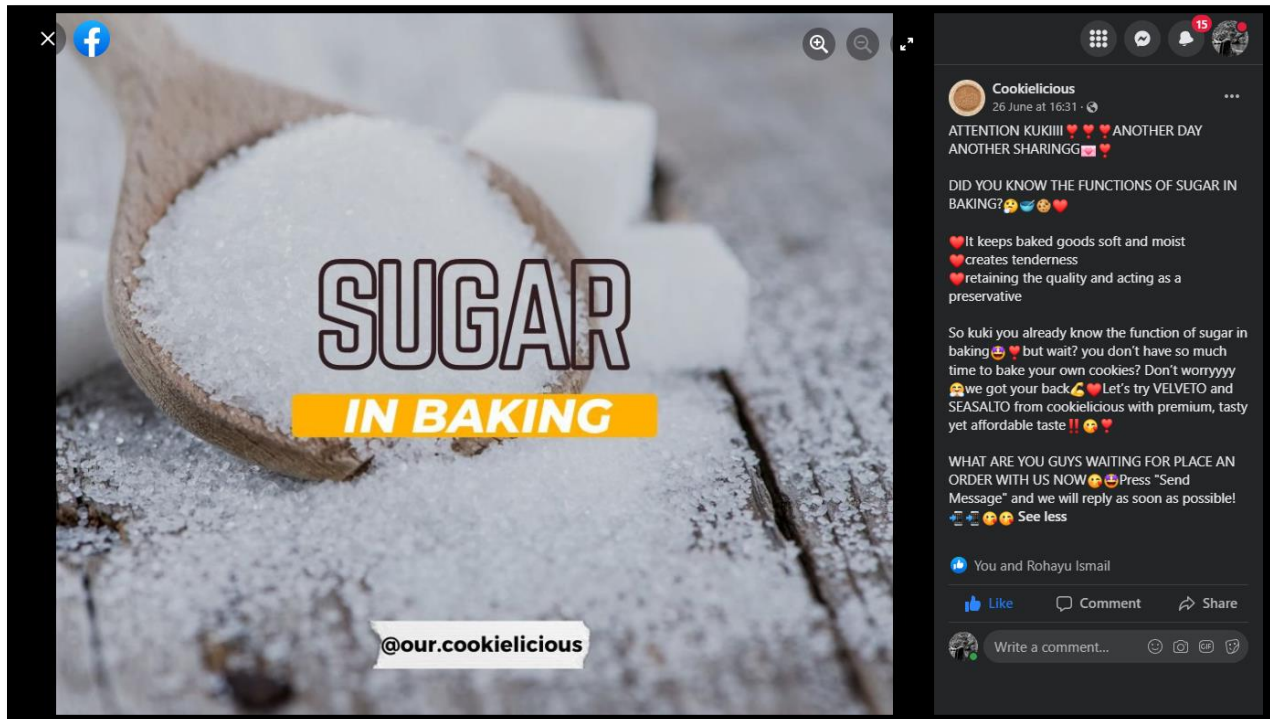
SUGAR

IN BAKING

@our.cookielicious

15

Cookielicious
26 June at 16:31 ·

ATTENTION KUKIIII❣️❣️❣️ANOTHER DAY ANOTHER SHARINGG💌❣️

DID YOU KNOW THE FUNCTIONS OF SUGAR IN BAKING?🤔🥣🍪❤️

❤️It keeps baked goods soft and moist
❤️creates tenderness
❤️retaining the quality and acting as a preservative

So kuki you already know the function of sugar in baking🤩❣️but wait? you don't have so much time to bake your own cookies? Don't worryyyy🤗we got your back💪❤️Let's try VELVETO and SEASALTO from cookielicious with premium, tasty yet affordable taste‼️😋❣️

WHAT ARE YOU GUYS WAITING FOR PLACE AN ORDER WITH US NOW😋🤩Press "Send Message" and we will reply as soon as possible! 📲📲😋😋 See less

You and Rohayu Ismail

Like Comment Share

Write a comment...